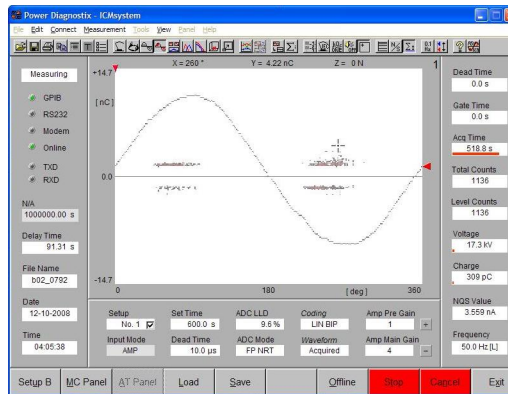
Power Diagnostix - ICMsystem

File Edit Connect Measurement Tools View Panel Help

Measuring

GPIB

RS232

Modem

Online

TXD

RXD

N/A
1000000.00 s

Delay Time
91.31 s

File Name
b02_0792

Date
12-10-2008

Time
04:05:38

X = 260 °   Y = 4.22 nC   Z = 0 N   1

+14.7

[nC]

0.0

-14.7

0   180   [deg]   360

Dead Time
0.0 s

Gate Time
0.0 s

Acq Time
518.8 s

Total Counts
1136

Level Counts
1136

Voltage
17.3 kV

Charge
309 pC

NQS Value
3.559 nA

Frequency
50.0 Hz [L]

| Setup | Set Time | ADC LLD | Coding | Amp Pre Gain |
|---|---|---|---|---|
| No. 1 | 600.0 s | 9.6 % | LIN BIP | 1 |
| Input Mode | Dead Time | ADC Mode | Waveform | Amp Main Gain |
| AMP | 10.0 µs | FP NRT | Acquired | 4 |

Setup B   MC Panel   AT Panel   Load   Save   Offline   Stop   Cancel   Exit